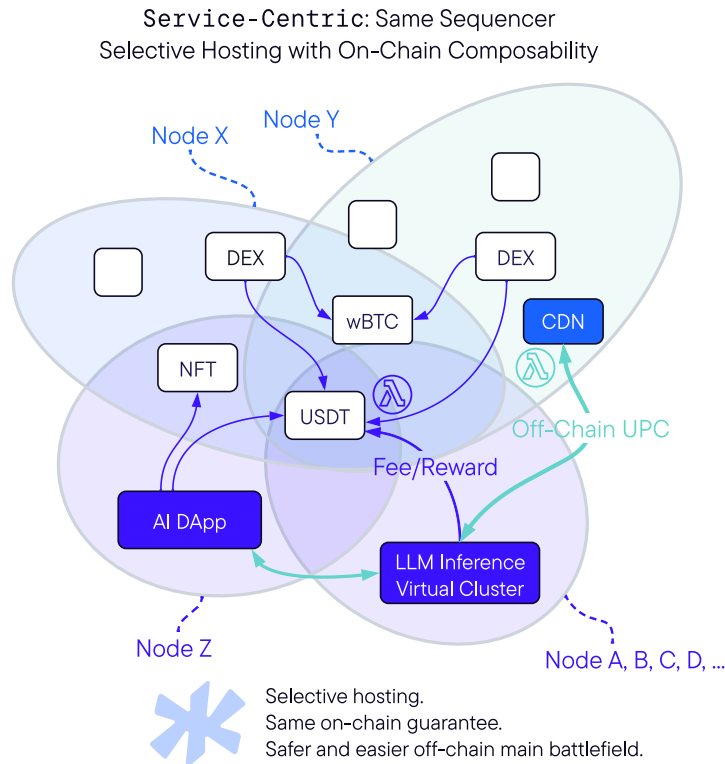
Service-Centric: Same Sequencer
Selective Hosting with On-Chain Composability

Node X
Node Y
DEX
DEX
wBTC
CDN
NFT
USDT
Off-Chain UPC
Fee/Reward
AI DApp
LLM Inference Virtual Cluster
Node Z
Node A, B, C, D, ...

Selective hosting.
Same on-chain guarantee.
Safer and easier off-chain main battlefield.